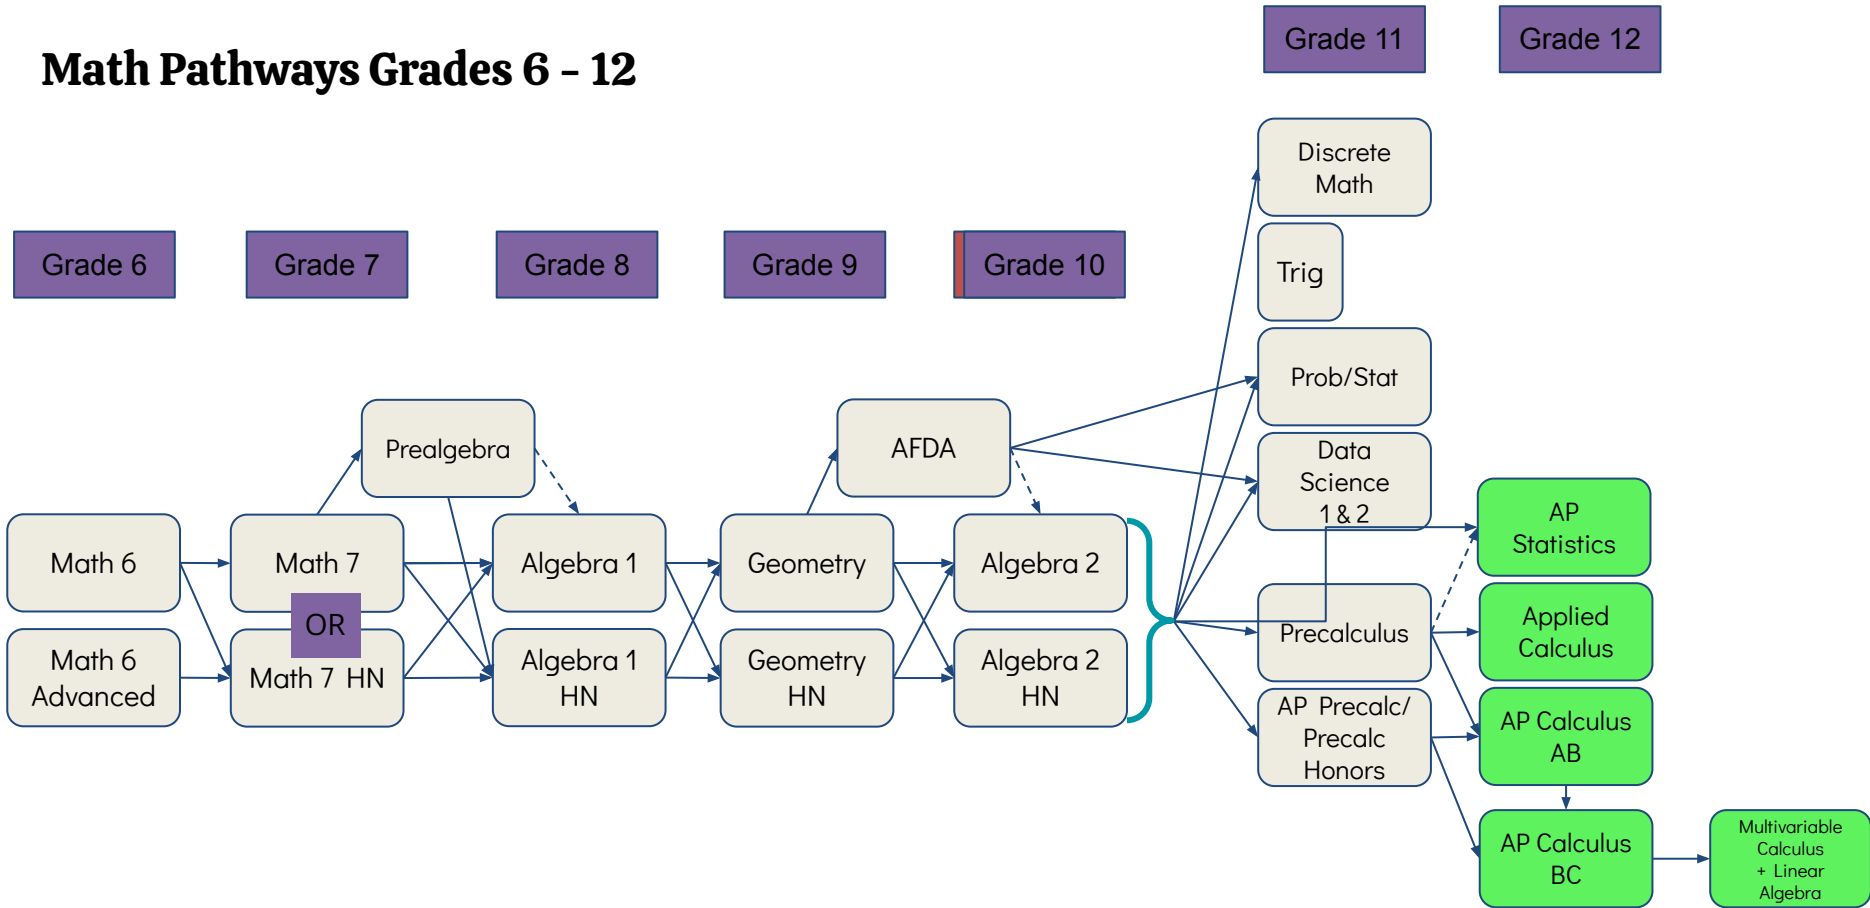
Math Pathways Grades 6 - 12

Grade 11

Grade 12

Discrete Math

Grade 6

Grade 7

Grade 8

Grade 9

Grade 10

Trig

Prob/Stat

Prealgebra

AFDA

Data Science 1 & 2

AP Statistics

Math 6

Math 7

Algebra 1

Geometry

Algebra 2

OR

Precalculus

Applied Calculus

Math 6 Advanced

Math 7 HN

Algebra 1 HN

Geometry HN

Algebra 2 HN

AP Precalc/ Precalc Honors

AP Calculus AB

AP Calculus BC

Multivariable Calculus + Linear Algebra